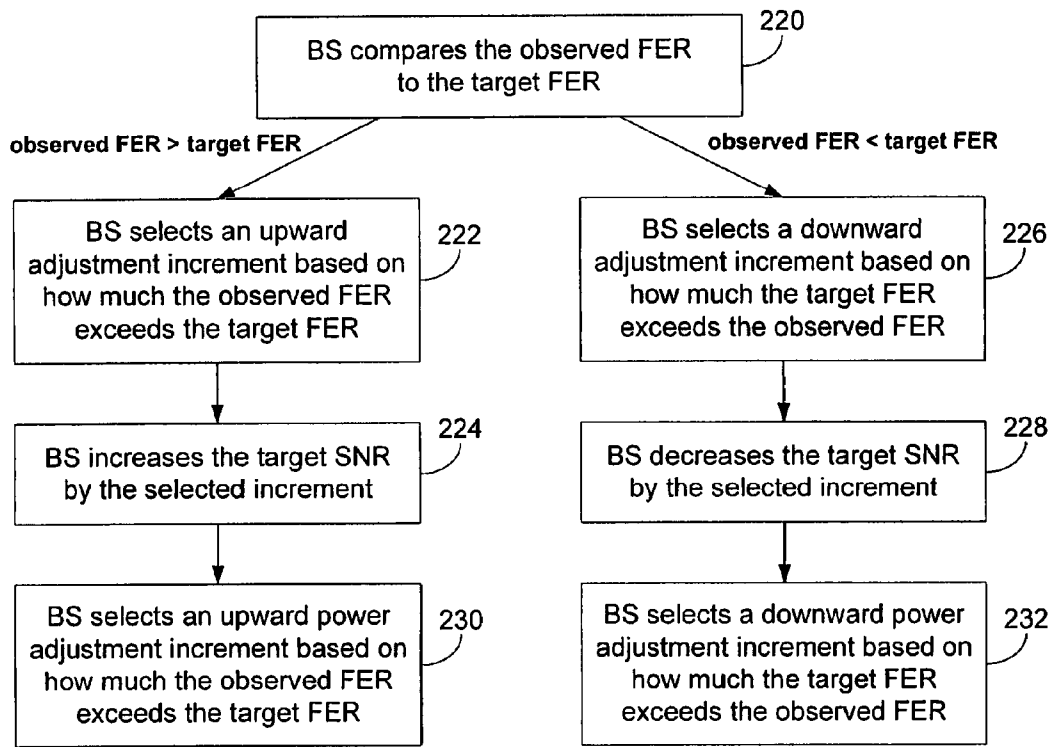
BS compares the observed FER to the target FER

220

observed FER > target FER

observed FER < target FER

BS selects an upward adjustment increment based on how much the observed FER exceeds the target FER

222

BS selects a downward adjustment increment based on how much the target FER exceeds the observed FER

226

BS increases the target SNR by the selected increment

224

BS decreases the target SNR by the selected increment

228

BS selects an upward power adjustment increment based on how much the observed FER exceeds the target FER

230

BS selects a downward power adjustment increment based on how much the target FER exceeds the observed FER

232